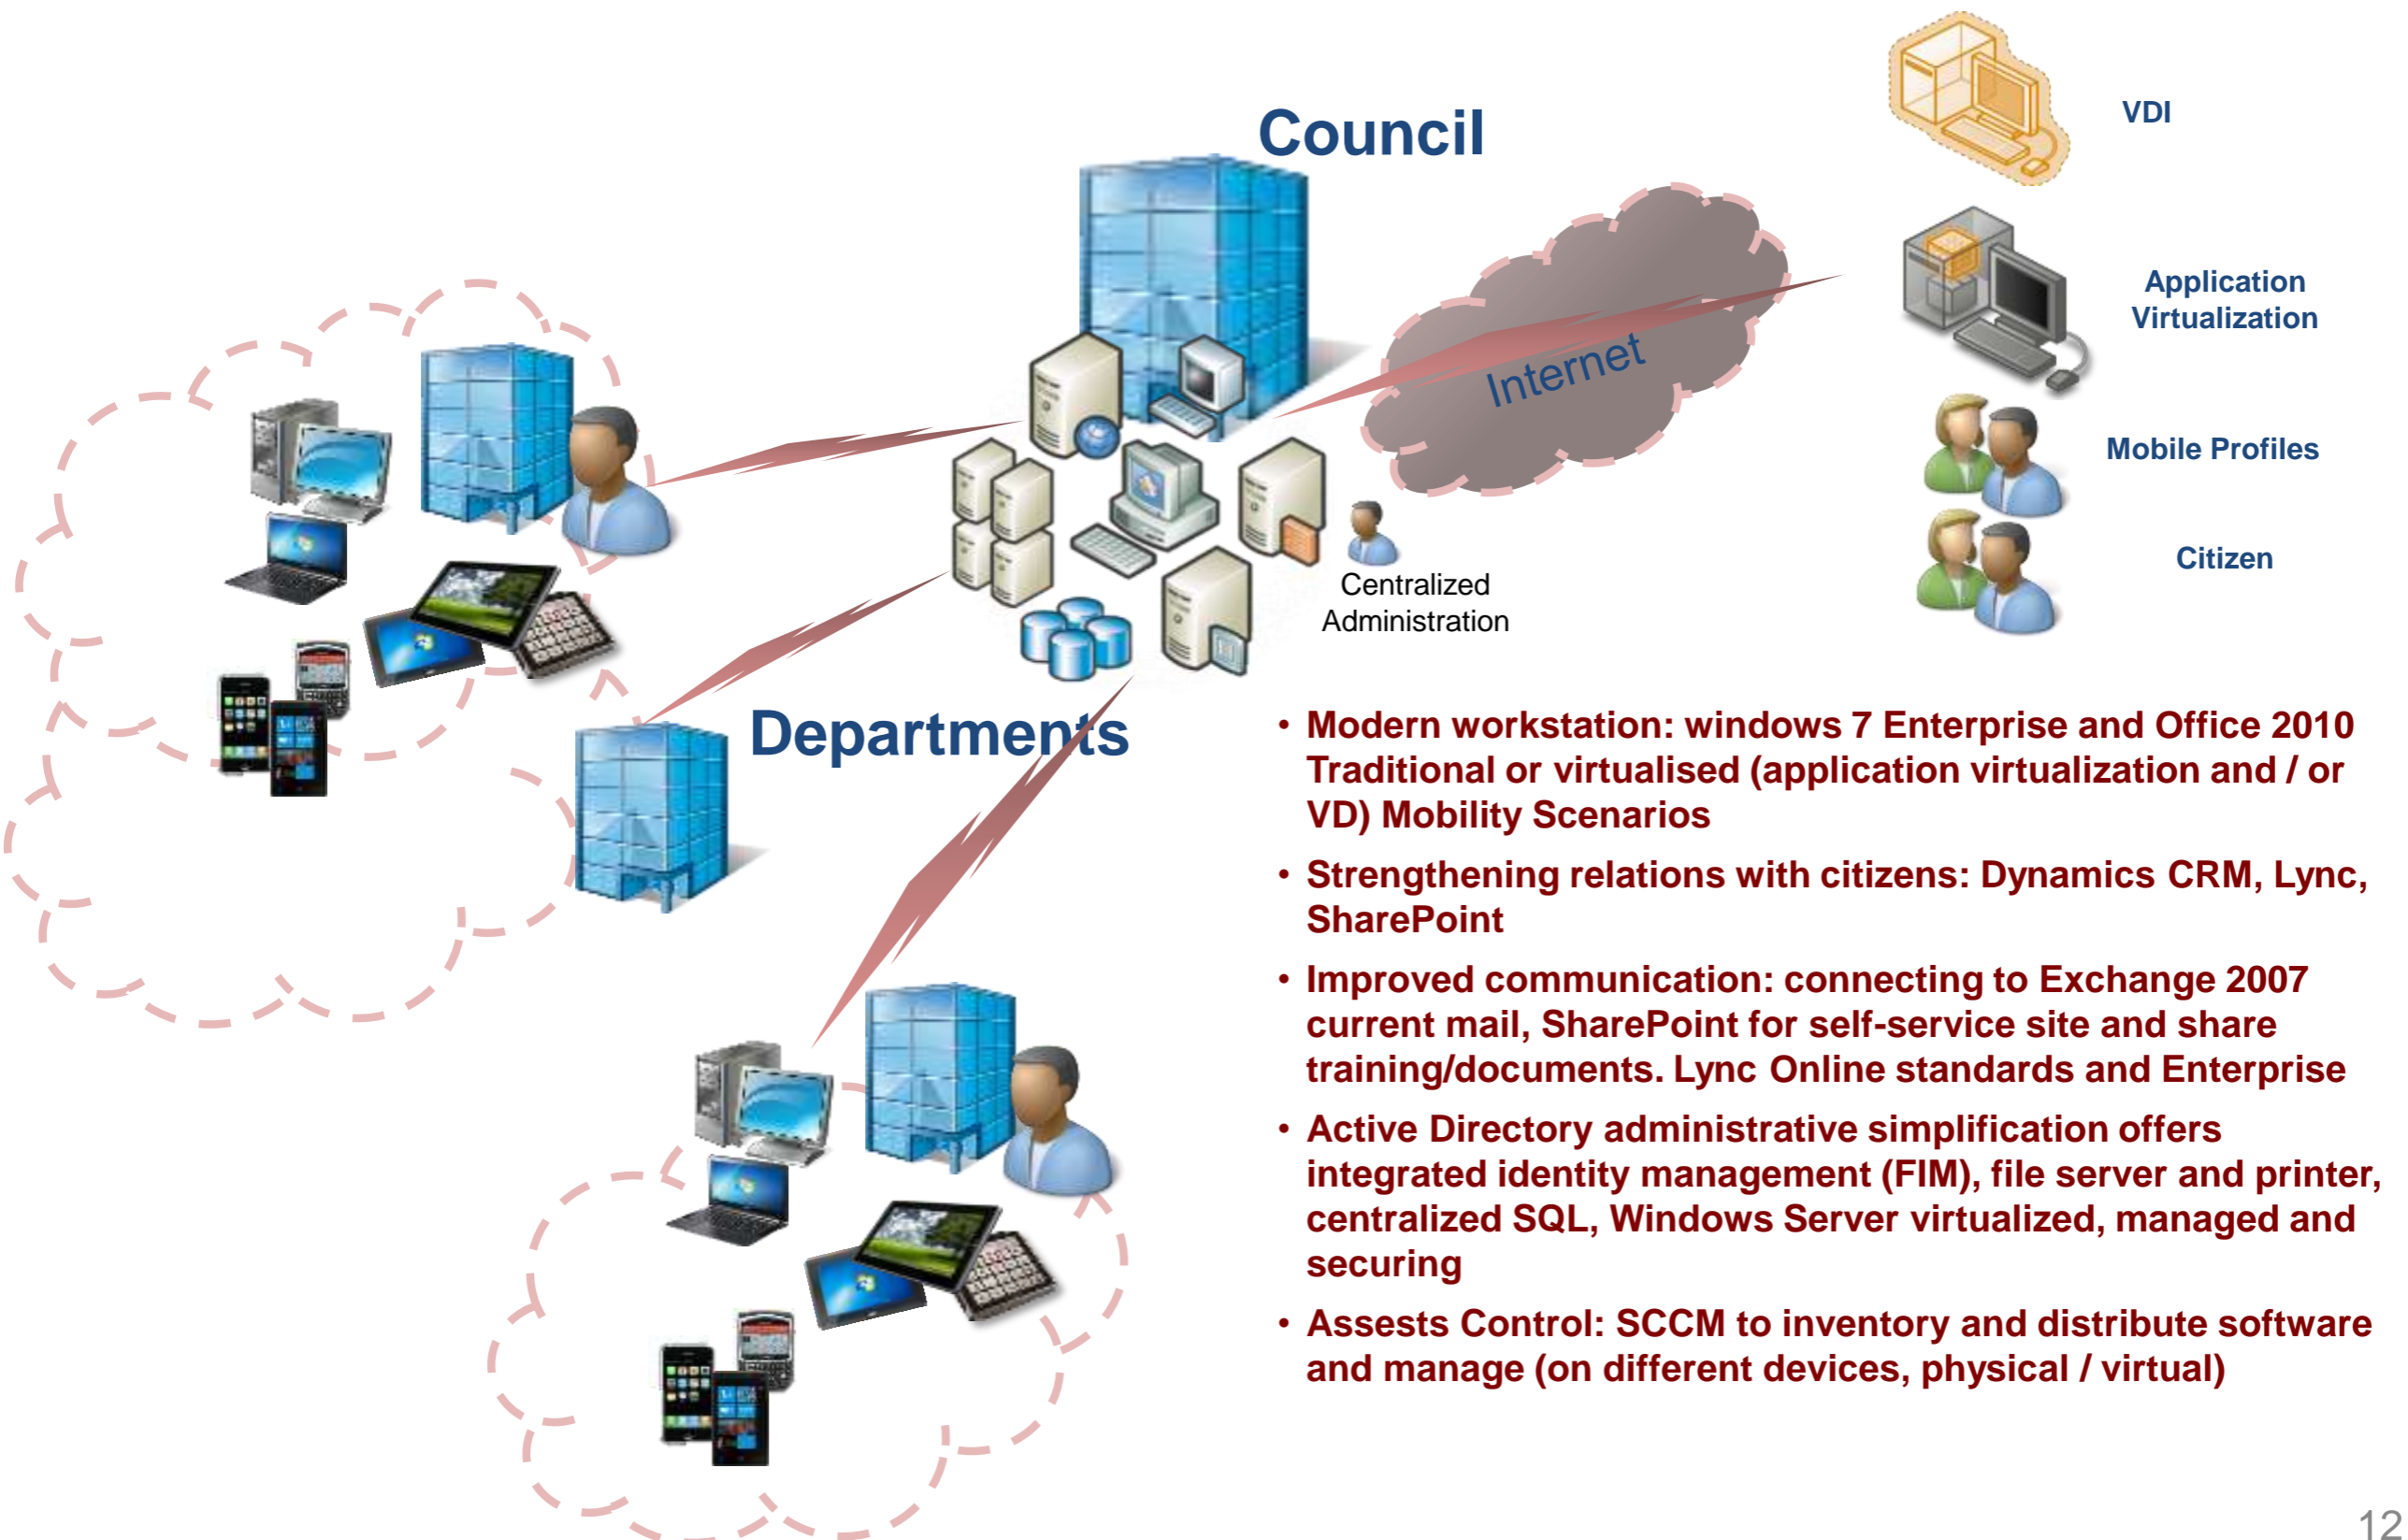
Council

VDI

Application Virtualization

Mobile Profiles

Citizen

Internet

Centralized Administration

Departments

• Modern workstation: windows 7 Enterprise and Office 2010 Traditional or virtualised (application virtualization and / or VD) Mobility Scenarios

• Strengthening relations with citizens: Dynamics CRM, Lync, SharePoint

• Improved communication: connecting to Exchange 2007 current mail, SharePoint for self-service site and share training/documents. Lync Online standards and Enterprise

• Active Directory administrative simplification offers integrated identity management (FIM), file server and printer, centralized SQL, Windows Server virtualized, managed and securing

• Assests Control: SCCM to inventory and distribute software and manage (on different devices, physical / virtual)

12